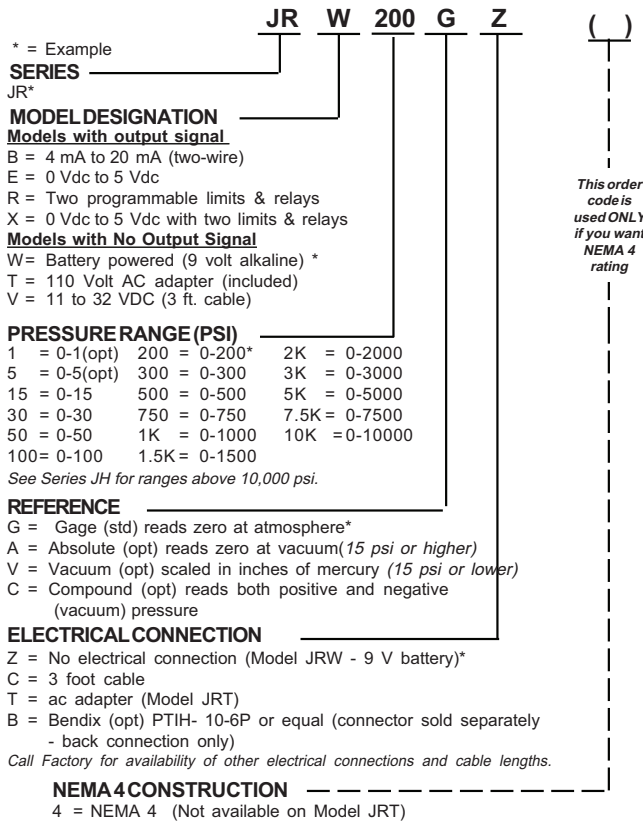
JR W 200 G Z ( )

* = Example

SERIES
JR*

MODEL DESIGNATION
Models with output signal
B = 4 mA to 20 mA (two-wire)
E = 0 Vdc to 5 Vdc
R = Two programmable limits & relays
X = 0 Vdc to 5 Vdc with two limits & relays
Models with No Output Signal
W= Battery powered (9 volt alkaline) *
T = 110 Volt AC adapter (included)
V = 11 to 32 VDC (3 ft. cable)

This order code is used ONLY if you want NEMA 4 rating

PRESSURE RANGE (PSI)

| | | |
|---|---|---|
| 1 = 0-1(opt) | 200 = 0-200* | 2K = 0-2000 |
| 5 = 0-5(opt) | 300 = 0-300 | 3K = 0-3000 |
| 15 = 0-15 | 500 = 0-500 | 5K = 0-5000 |
| 30 = 0-30 | 750 = 0-750 | 7.5K = 0-7500 |
| 50 = 0-50 | 1K = 0-1000 | 10K = 0-10000 |
| 100= 0-100 | 1.5K = 0-1500 | |

See Series JH for ranges above 10,000 psi.

REFERENCE
G = Gage (std) reads zero at atmosphere*
A = Absolute (opt) reads zero at vacuum(15 psi or higher)
V = Vacuum (opt) scaled in inches of mercury (15 psi or lower)
C = Compound (opt) reads both positive and negative (vacuum) pressure

ELECTRICAL CONNECTION
Z = No electrical connection (Model JRW - 9 V battery)*
C = 3 foot cable
T = ac adapter (Model JRT)
B = Bendix (opt) PTIH- 10-6P or equal (connector sold separately - back connection only)
Call Factory for availability of other electrical connections and cable lengths.

NEMA 4 CONSTRUCTION
4 = NEMA 4 (Not available on Model JRT)